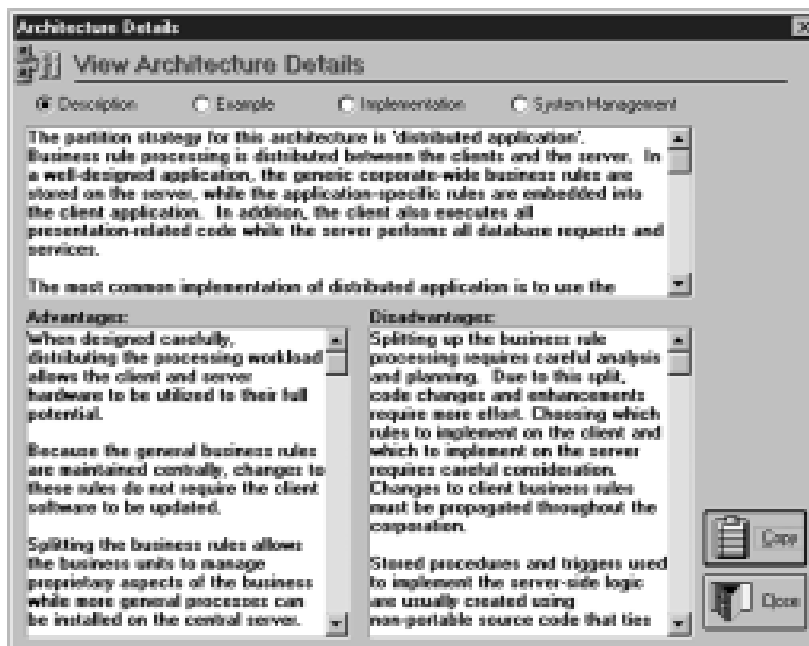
Architecture Details

View Architecture Details

Desciption
Example
Implementation
System Management

The partition strategy for this architecture is 'distributed application'. Business rule processing is distributed between the clients and the server. In a well-designed application, the generic corporate-wide business rules are stored on the server, while the application-specific rules are embedded into the client application. In addition, the client also executes all presentation-related code while the server performs all database requests and services.

The most common implementation of distributed application is to use the

Advantages:
When designed carefully, distributing the processing workload allows the client and server hardware to be utilized to their full potential.

Because the general business rules are maintained centrally, changes to these rules do not require the client software to be updated.

Splitting the business rules allows the business units to manage proprietary aspects of the business while more general processes can be installed on the central server.

Disadvantages:
Splitting up the business rule processing requires careful analysis and planning. Due to this split, code changes and enhancements require more effort. Choosing which rules to implement on the client and which to implement on the server requires careful consideration. Changes to client business rules must be propagated throughout the corporation.

Stored procedures and triggers used to implement the server-side logic are usually created using non-portable source code that ties

Copy
Close